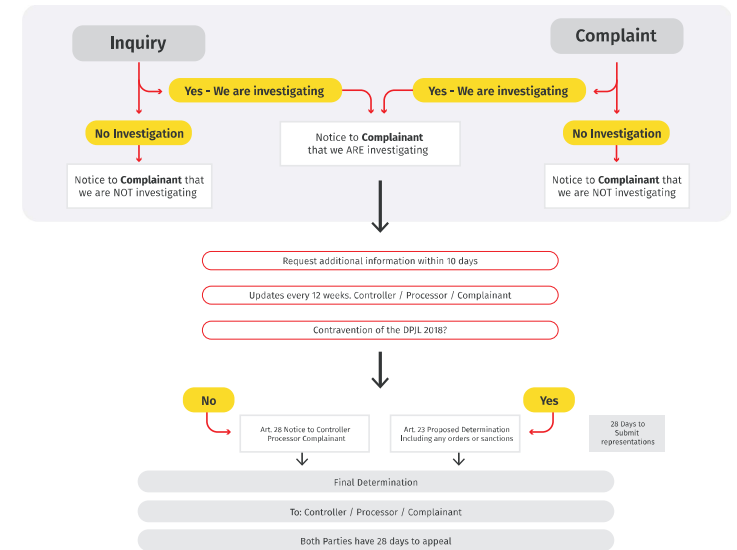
Inquiry

Complaint

Yes - We are investigating

Yes - We are investigating

No Investigation

Notice to **Complainant** that we ARE investigating

No Investigation

Notice to **Complainant** that we are NOT investigating

Notice to **Complainant** that we are NOT investigating

Request additional information within 10 days

Updates every 12 weeks. Controller / Processor / Complainant

Contravention of the DPJL 2018?

No

Yes

Art. 28 Notice to Controller Processor Complainant

Art. 23 Proposed Determination Including any orders or sanctions

28 Days to Submit representations

Final Determination

To: Controller / Processor / Complainant

Both Parties have 28 days to appeal